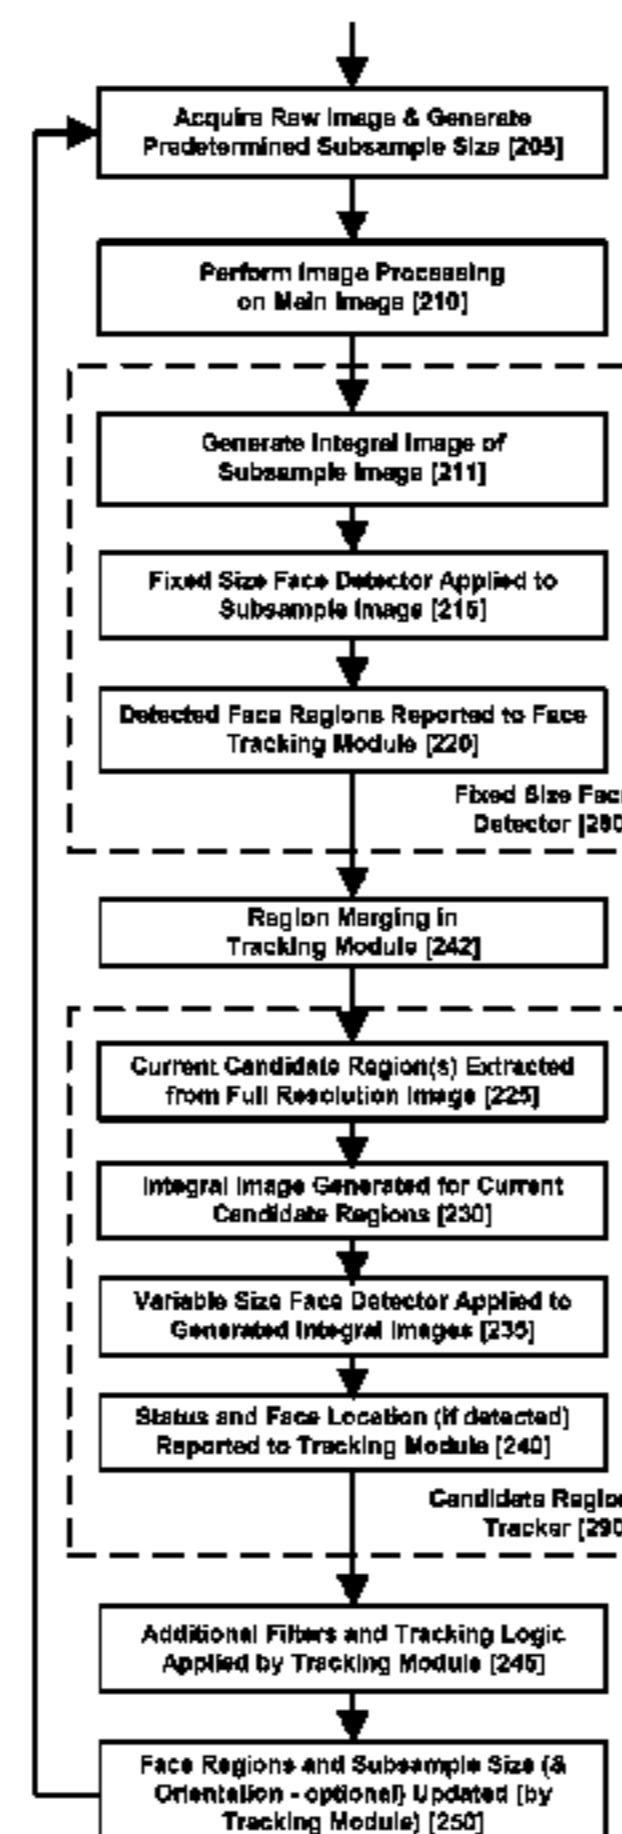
Acquire Raw Image & Generate Predetermined Subsample Size [205]

Perform Image Processing on Main Image [210]

Generate Integral Image of Subsample Image [211]

Fixed Size Face Detector Applied to Subsample Image [215]

Detected Face Regions Reported to Face Tracking Module [220]

Fixed Size Fac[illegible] Detector [280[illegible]

Region Merging in Tracking Module [242]

Current Candidate Region(s) Extracted from Full Resolution Image [225]

Integral Image Generated for Current Candidate Regions [230]

Variable Size Face Detector Applied to Generated Integral Images [235]

Status and Face Location (if detected) Reported to Tracking Module [240]

Candidate Regio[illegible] Tracker [290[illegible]

Additional Filters and Tracking Logic Applied by Tracking Module [245]

Face Regions and Subsample Size (& Orientation - optional) Updated [by Tracking Module] [250]